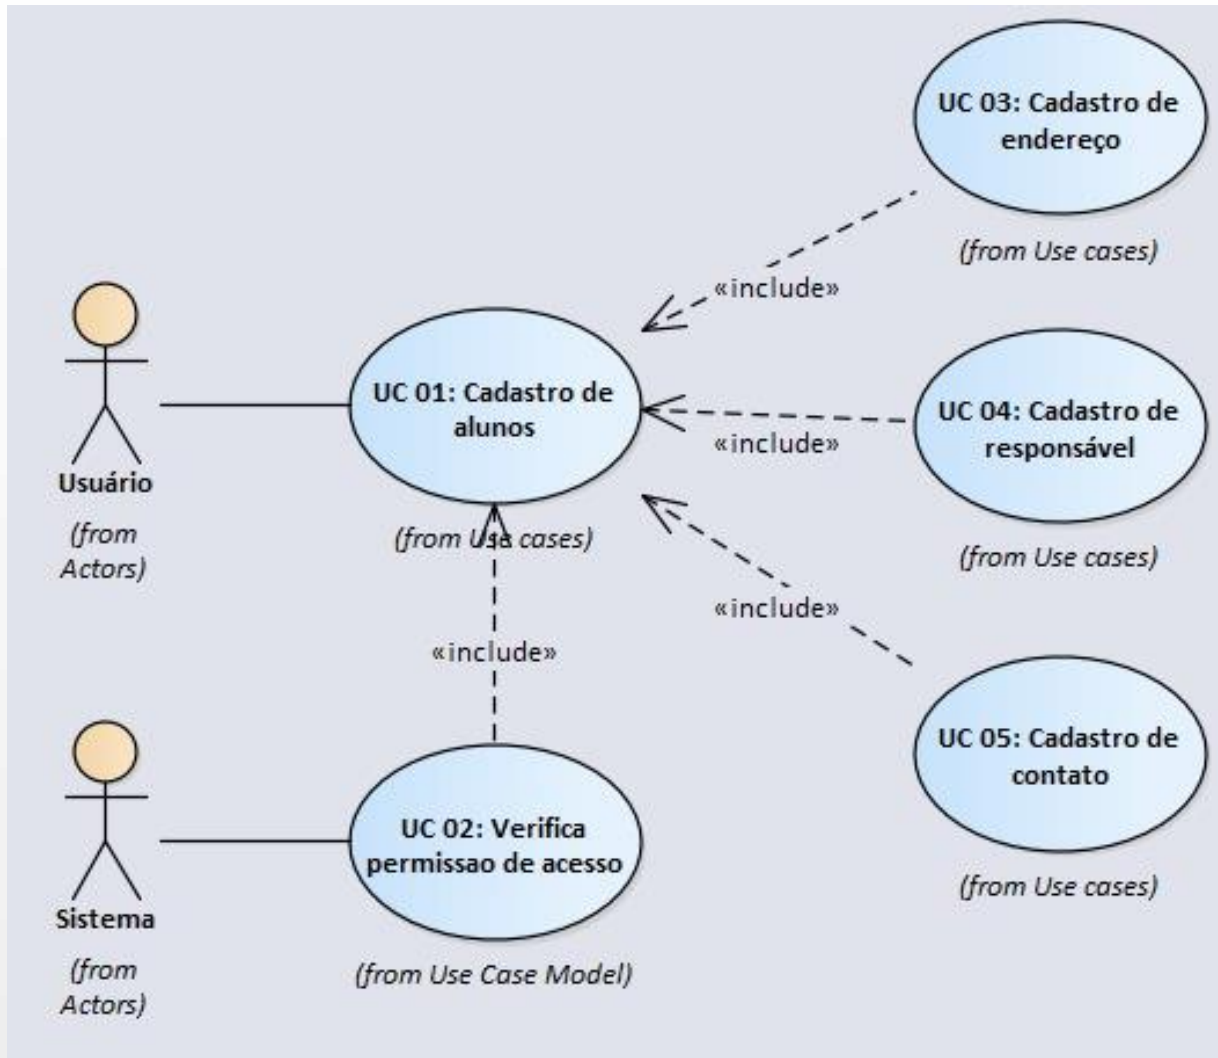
UC 03: Cadastro de endereço

(from Use cases)

«include»

Usuário

(from Actors)

UC 01: Cadastro de alunos

(from Use cases)

UC 04: Cadastro de responsável

«include»

(from Use cases)

«include»

«include»

UC 05: Cadastro de contato

(from Use cases)

Sistema

(from Actors)

UC 02: Verifica permissao de acesso

(from Use Case Model)